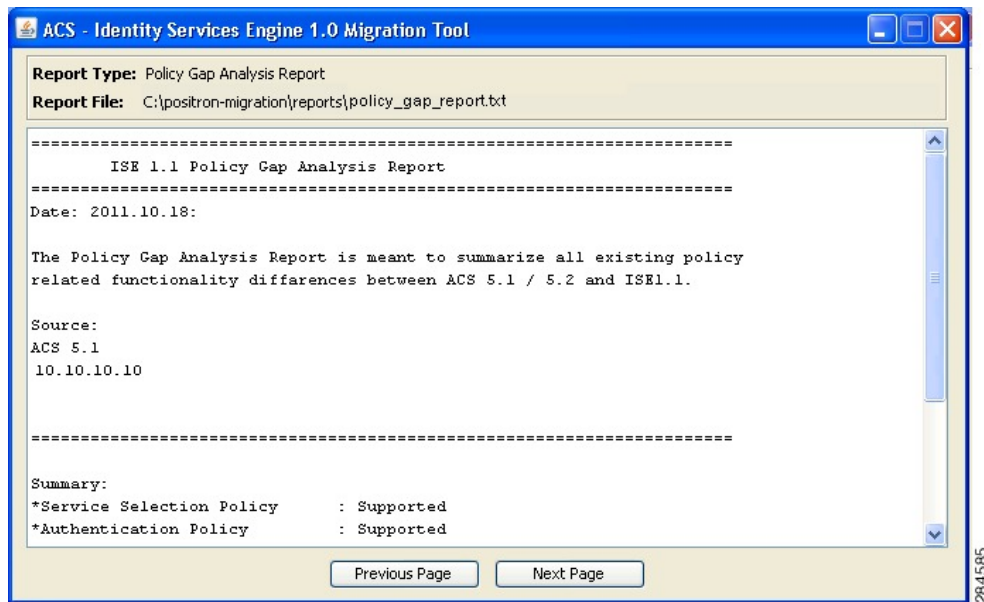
ACS - Identity Services Engine 1.0 Migration Tool

Report Type: Policy Gap Analysis Report
Report File: C:\positron-migration\reports\policy_gap_report.txt

====================================================================
ISE 1.1 Policy Gap Analysis Report
====================================================================
Date: 2011.10.18:

The Policy Gap Analysis Report is meant to summarize all existing policy related functionality differances between ACS 5.1 / 5.2 and ISE1.1.

Source:
ACS 5.1
10.10.10.10

====================================================================

Summary:
*Service Selection Policy : Supported
*Authentication Policy : Supported

Previous Page
Next Page

284585